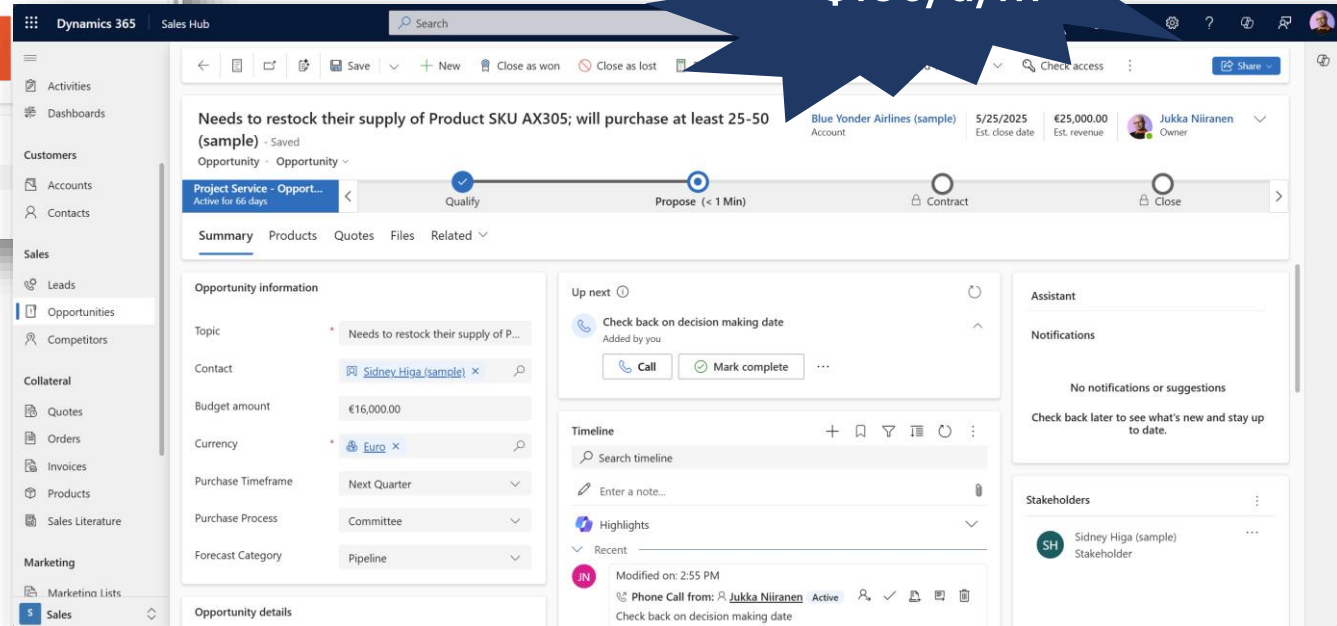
Dynamics 365 | Sales Hub
Search
$150/u/m
Save | New | Close as won | Close as lost | Check access | Share

Activities
Dashboards
Customers
Accounts
Contacts
Sales
Leads
Opportunities
Competitors
Collateral
Quotes
Orders
Invoices
Products
Sales Literature
Marketing
Marketing Lists
S Sales

Needs to restock their supply of Product SKU AX305; will purchase at least 25-50 (sample) - Saved
Opportunity · Opportunity

Blue Yonder Airlines (sample)
Account
5/25/2025
Est. close date
€25,000.00
Est. revenue
Jukka Niiranen
Owner

Project Service - Opport...
Active for 66 days
Qualify
Propose (< 1 Min)
Contract
Close

Summary Products Quotes Files Related

Opportunity information
Topic * Needs to restock their supply of P...
Contact Sidney Higa (sample) ×
Budget amount €16,000.00
Currency * Euro ×
Purchase Timeframe Next Quarter
Purchase Process Committee
Forecast Category Pipeline

Opportunity details

Up next
Check back on decision making date
Added by you
Call
Mark complete

Timeline
Search timeline
Enter a note...
Highlights
Recent
JN
Modified on: 2:55 PM
Phone Call from: Jukka Niiranen Active
Check back on decision making date

Assistant
Notifications
No notifications or suggestions
Check back later to see what's new and stay up to date.

Stakeholders
SH
Sidney Higa (sample)
Stakeholder